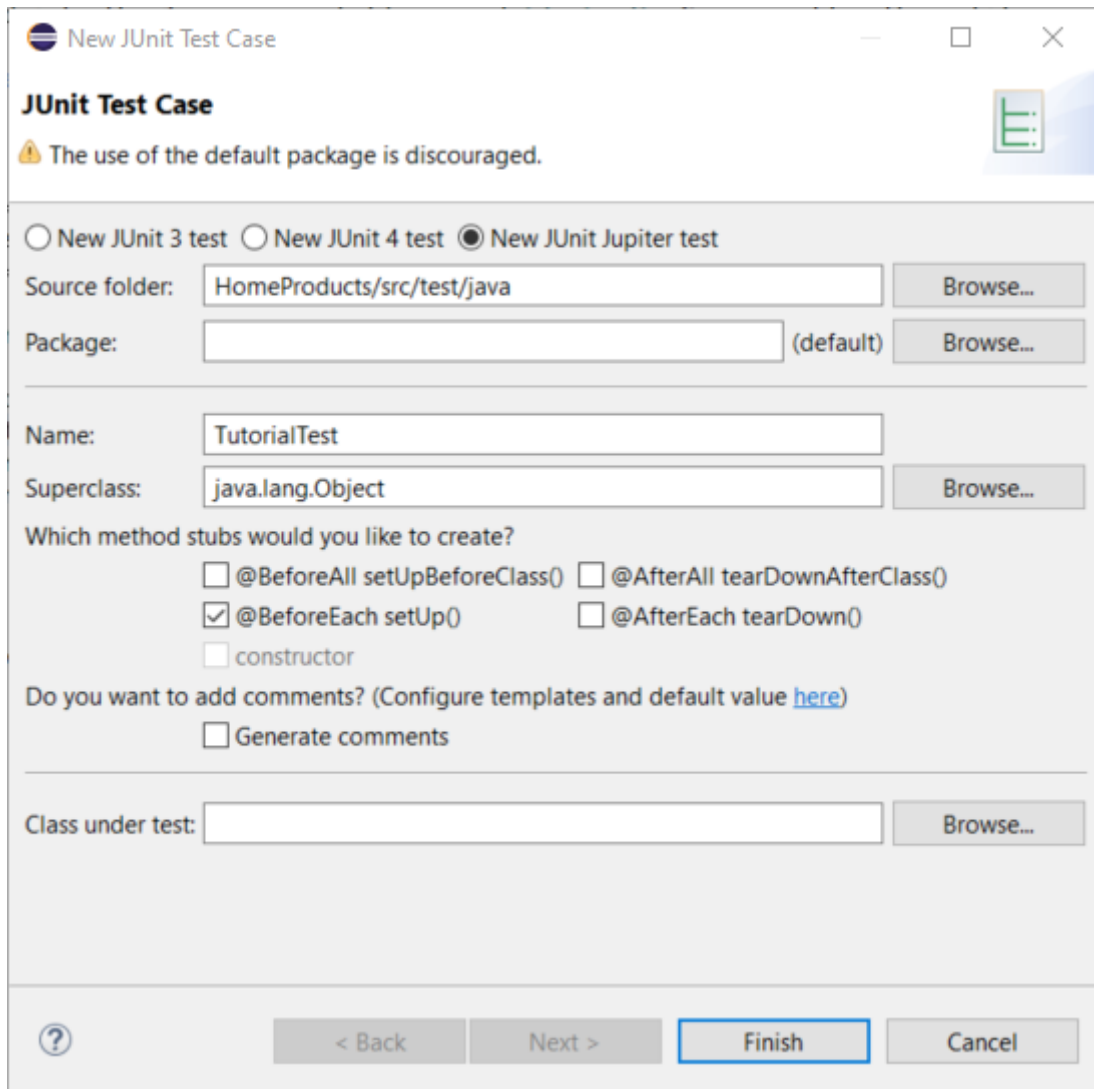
New JUnit Test Case

JUnit Test Case

The use of the default package is discouraged.

New JUnit 3 test New JUnit 4 test New JUnit Jupiter test

Source folder: HomeProducts/src/test/java Browse...

Package: (default) Browse...

Name: TutorialTest

Superclass: java.lang.Object Browse...

Which method stubs would you like to create?

@BeforeAll setUpBeforeClass() @AfterAll tearDownAfterClass()

@BeforeEach setUp() @AfterEach tearDown()

constructor

Do you want to add comments? (Configure templates and default value here)

Generate comments

Class under test: Browse...

?

< Back Next > Finish Cancel